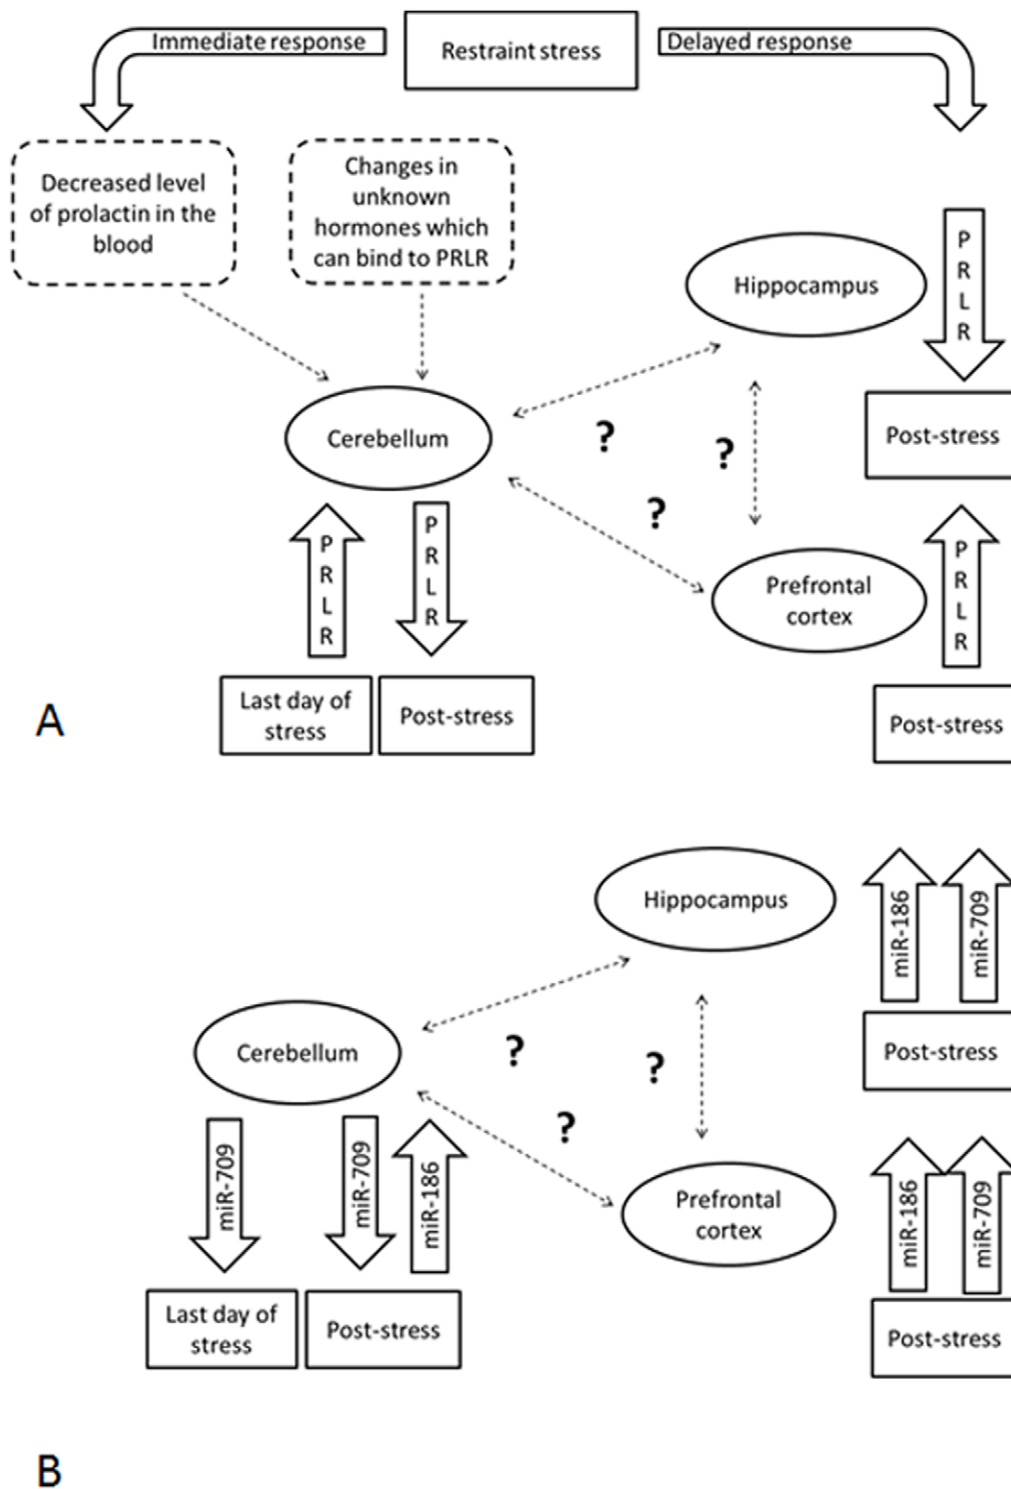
Immediate response

Restraint stress

Delayed response

Decreased level of prolactin in the blood

Changes in unknown hormones which can bind to PRLR

Hippocampus

PRLR

Cerebellum

?

?

?

Post-stress

Prefrontal cortex

PRLR

PRLR

PRLR

Last day of stress

Post-stress

Post-stress

A

Hippocampus

miR-186

miR-709

Cerebellum

?

?

?

Post-stress

miR-709

miR-709

miR-186

Prefrontal cortex

miR-186

miR-709

Last day of stress

Post-stress

Post-stress

B